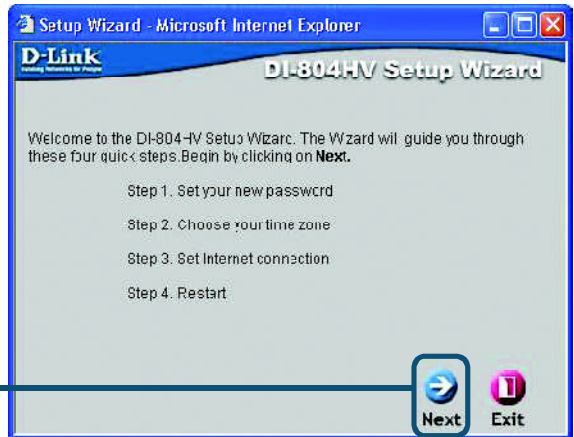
Setup Wizard - Microsoft Internet Explorer

D-Link
Building Networks for People

DI-804HV Setup Wizard

Welcome to the DI-804HV Setup Wizard. The Wizard will guide you through these four quick steps.Begin by clicking on **Next.**

Step 1. Set your new password

Step 2. Choose your time zone

Step 3. Set Internet connection

Step 4. Restart

Next

Exit